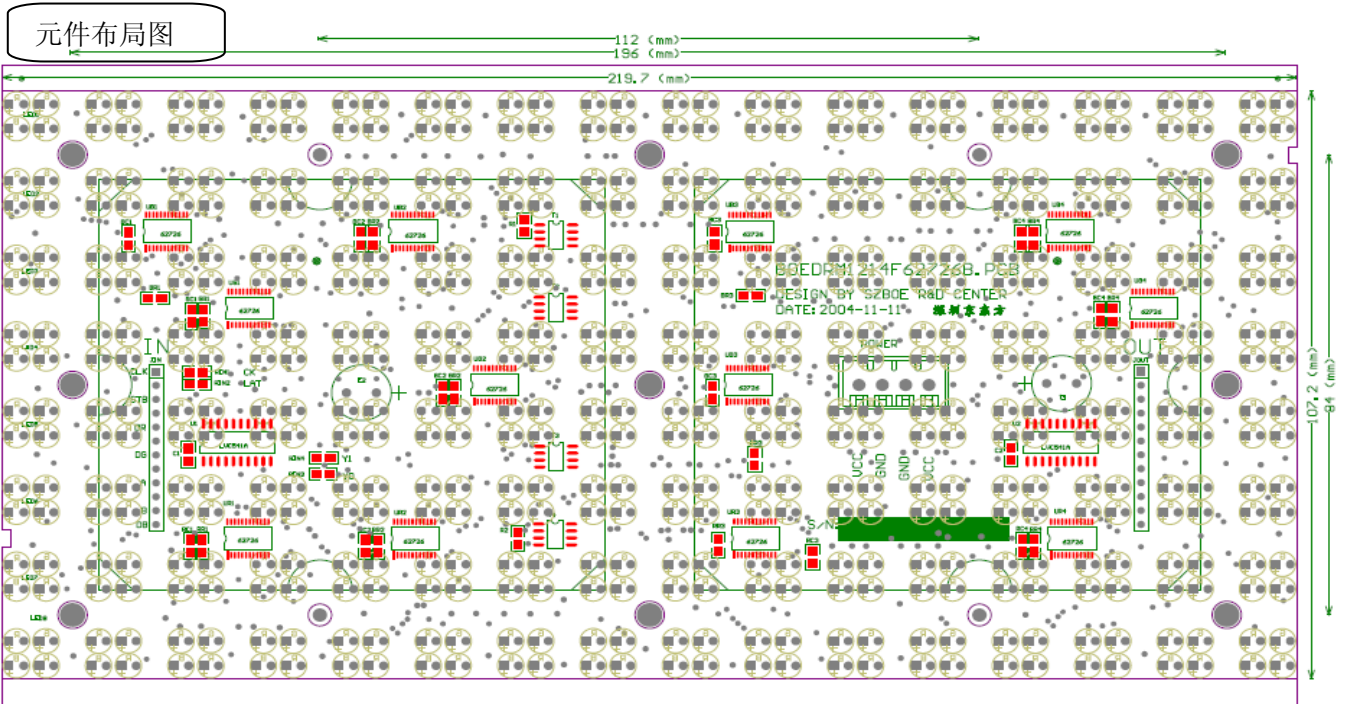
元件布局图

112 (mm)
196 (mm)
219.7 (mm)
107.2 (mm)
84 (mm)

BOEDRM1214F62726B.PCB
DESIGN BY SZBOE R&D CENTER
DATE:2004-11-11

IN
CLK
STB
OE
A
B
DB
CK
LAT

62726
62726
62726
62726
62726
62726
62726
62726
62726
62726
62726
62726

LVC541A
LVC541A

POWER
VCC
GND
GND
VCC
S/N

OUT
Y1